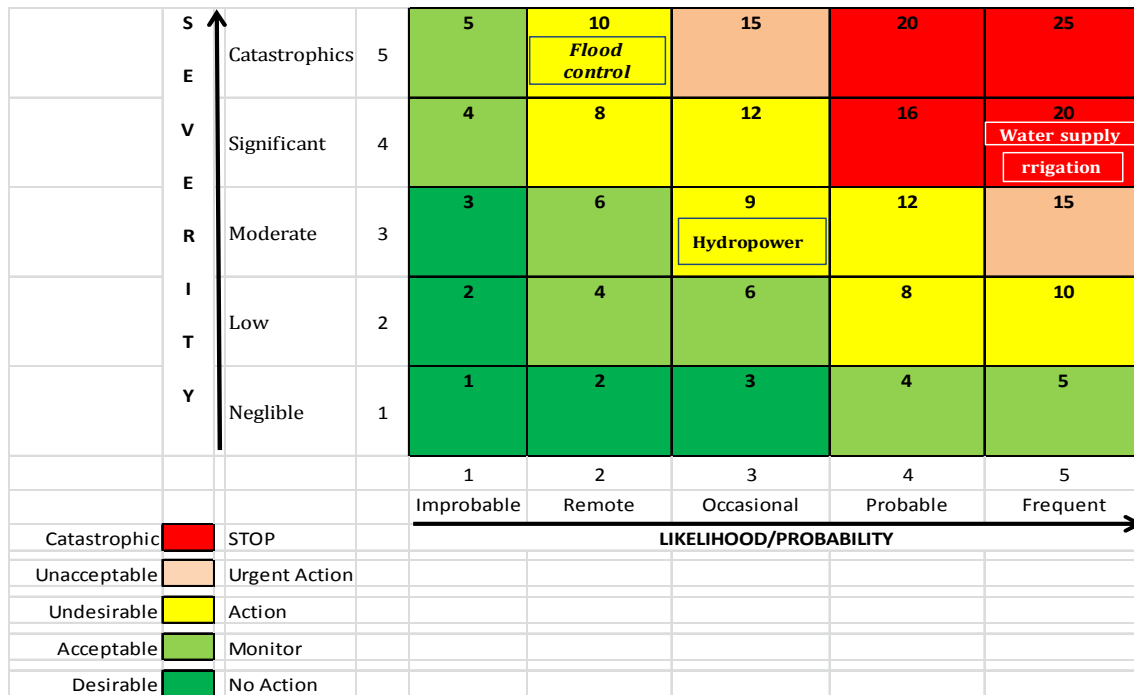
| SEVERITY | | | | | | | |
|---|---|---|---|---|---|---|---|
| S E | Catastrophics | 5 | 5 | 10 Flood control | 15 | 20 | 25 |
| V E | Significant | 4 | 4 | 8 | 12 | 16 | 20 Water supply rrigation |
| R | Moderate | 3 | 3 | 6 | 9 Hydropower | 12 | 15 |
| I T | Low | 2 | 2 | 4 | 6 | 8 | 10 |
| Y | Neglible | 1 | 1 | 2 | 3 | 4 | 5 |
| | | | 1 | 2 | 3 | 4 | 5 |
| | | | Improbable | Remote | Occasional | Probable | Frequent |

LIKELIHOOD/PROBABILITY

| | |
|---|---|
| Catastrophic | STOP |
| Unacceptable | Urgent Action |
| Undesirable | Action |
| Acceptable | Monitor |
| Desirable | No Action |